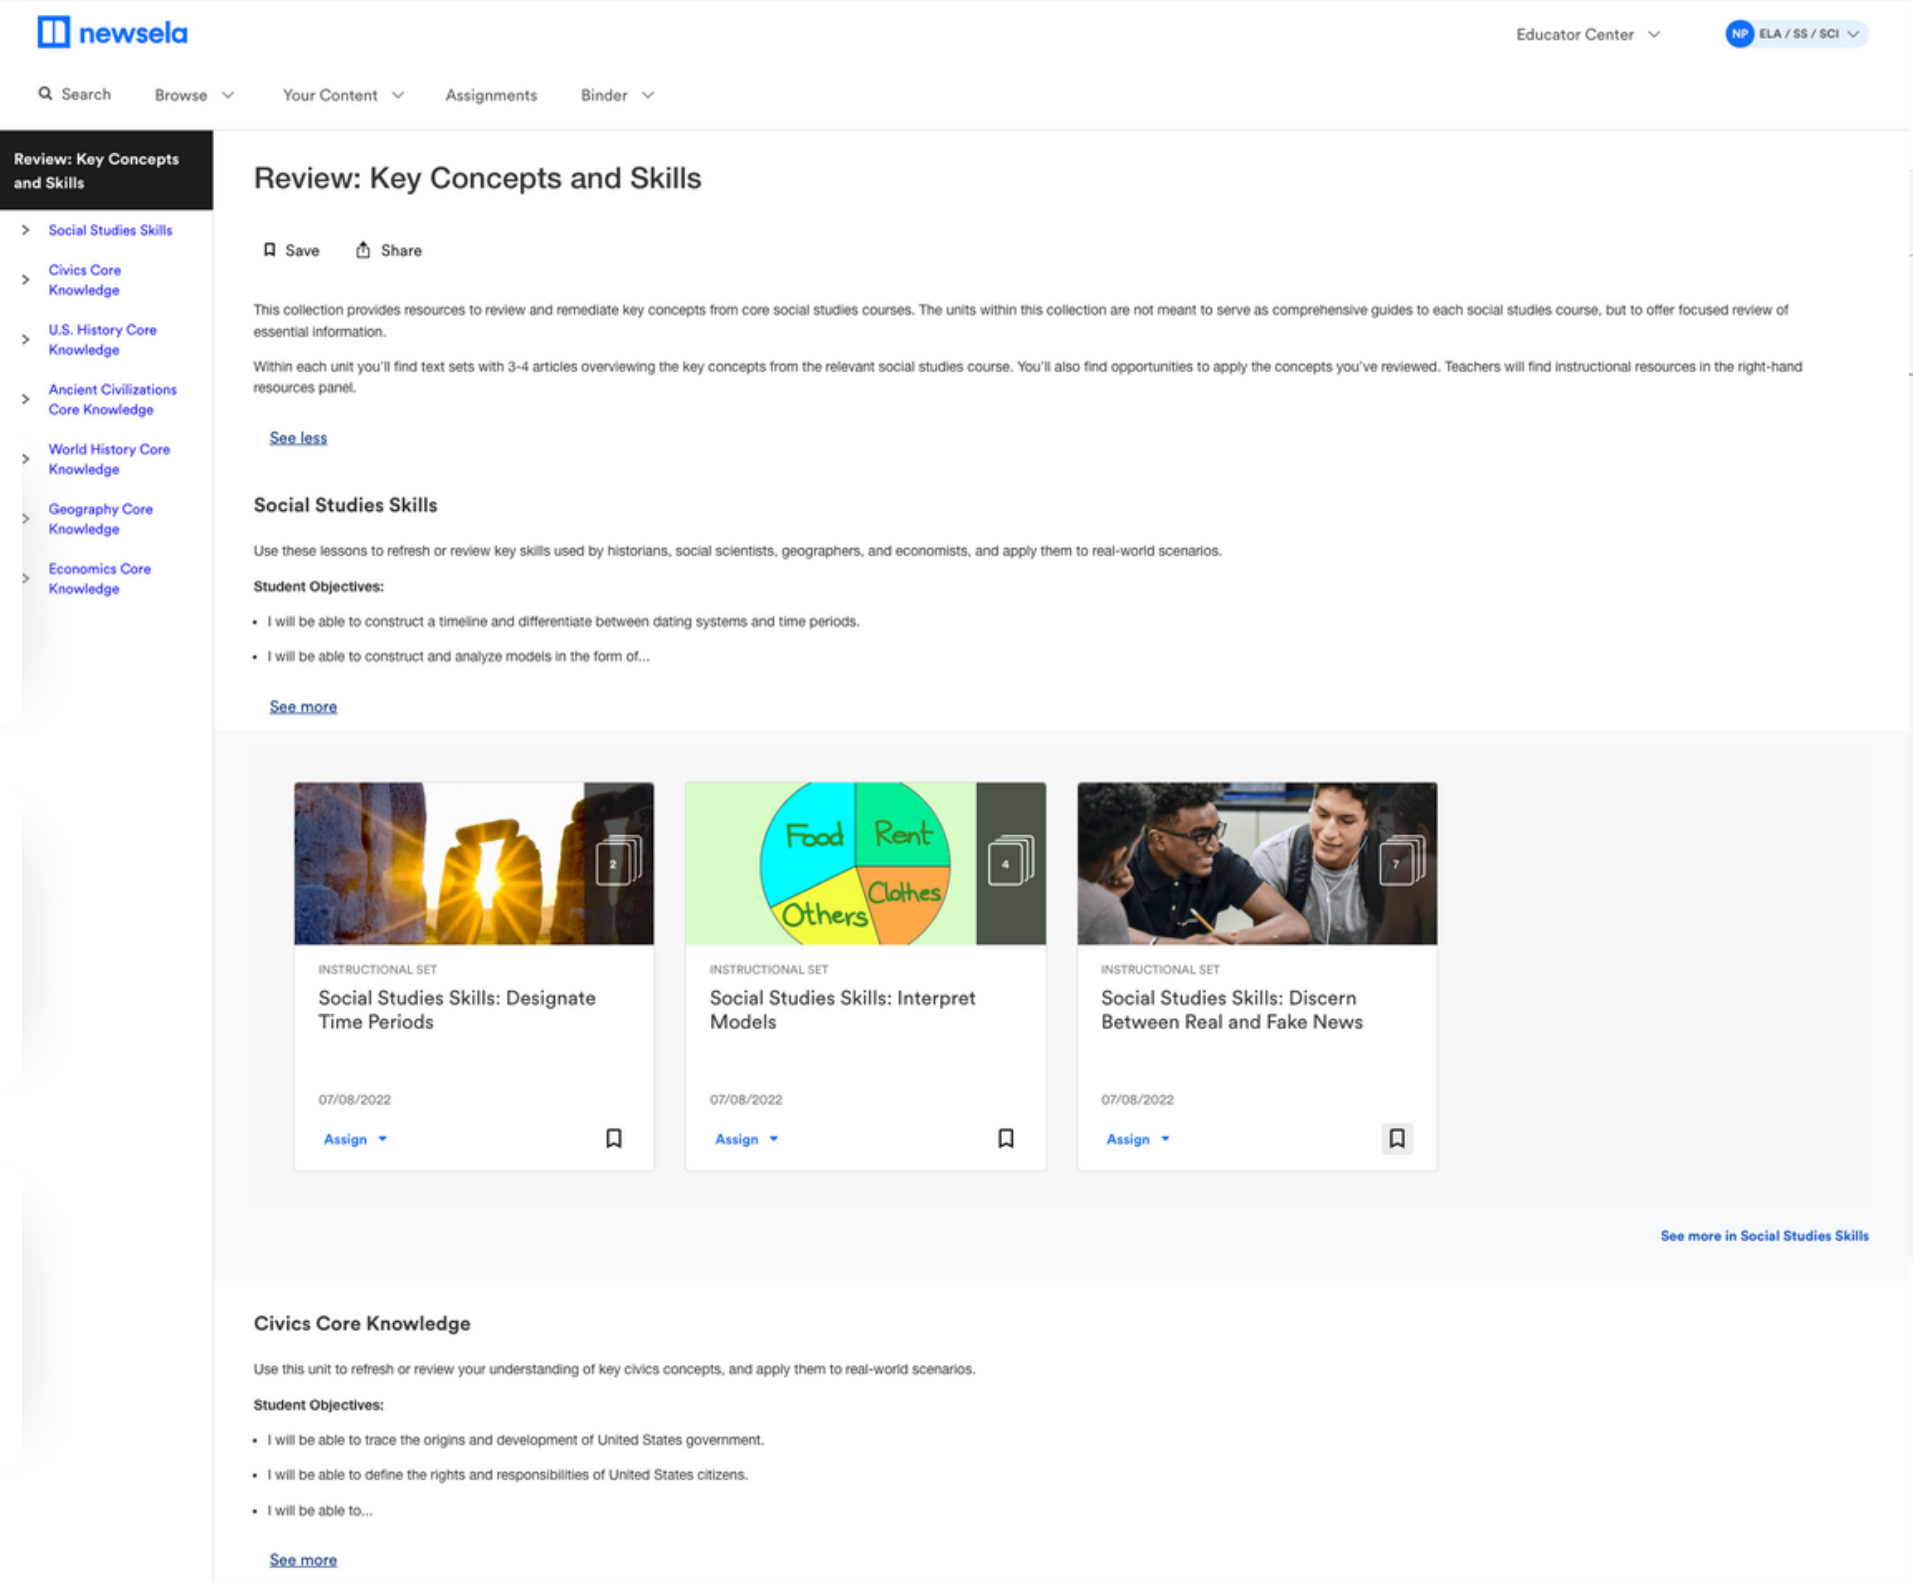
newsela

Educator Center

NP ELA / SS / SCI

Search Browse Your Content Assignments Binder

Review: Key Concepts and Skills

Social Studies Skills
Civics Core Knowledge
U.S. History Core Knowledge
Ancient Civilizations Core Knowledge
World History Core Knowledge
Geography Core Knowledge
Economics Core Knowledge

Review: Key Concepts and Skills

Save Share

This collection provides resources to review and remediate key concepts from core social studies courses. The units within this collection are not meant to serve as comprehensive guides to each social studies course, but to offer focused review of essential information.

Within each unit you'll find text sets with 3-4 articles overviewing the key concepts from the relevant social studies course. You'll also find opportunities to apply the concepts you've reviewed. Teachers will find instructional resources in the right-hand resources panel.

See less

Social Studies Skills

Use these lessons to refresh or review key skills used by historians, social scientists, geographers, and economists, and apply them to real-world scenarios.

Student Objectives:

• I will be able to construct a timeline and differentiate between dating systems and time periods.

• I will be able to construct and analyze models in the form of...

See more

2

INSTRUCTIONAL SET
Social Studies Skills: Designate Time Periods
07/08/2022
Assign

Food Rent Others Clothes
4

INSTRUCTIONAL SET
Social Studies Skills: Interpret Models
07/08/2022
Assign

7

INSTRUCTIONAL SET
Social Studies Skills: Discern Between Real and Fake News
07/08/2022
Assign

See more in Social Studies Skills

Civics Core Knowledge

Use this unit to refresh or review your understanding of key civics concepts, and apply them to real-world scenarios.

Student Objectives:

• I will be able to trace the origins and development of United States government.

• I will be able to define the rights and responsibilities of United States citizens.

• I will be able to...

See more